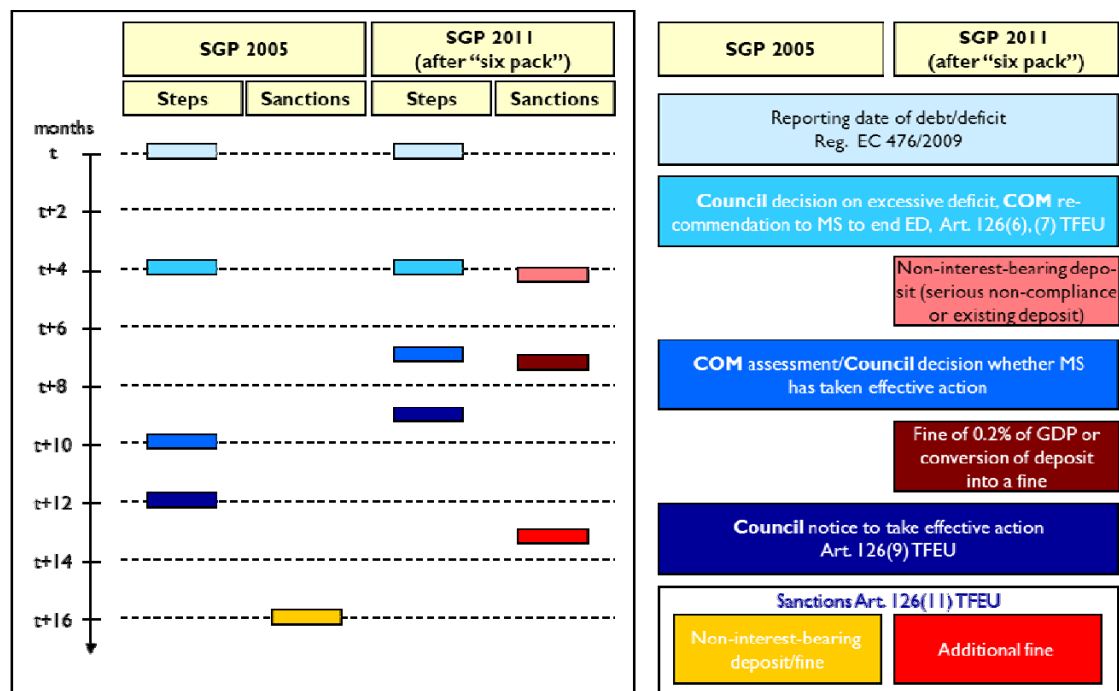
| SGP 2005 | | SGP 2011 (after "six pack") | |
|---|---|---|---|
| Steps | Sanctions | Steps | Sanctions |

months
t
t+2
t+4
t+6
t+8
t+10
t+12
t+14
t+16

| SGP 2005 | SGP 2011 (after "six pack") |
|---|---|

Reporting date of debt/deficit Reg. EC 476/2009

**Council** decision on excessive deficit, **COM** recommendation to MS to end ED, Art. 126(6), (7) TFEU

Non-interest-bearing deposit (serious non-compliance or existing deposit)

**COM** assessment/**Council** decision whether MS has taken effective action

Fine of 0.2% of GDP or conversion of deposit into a fine

**Council** notice to take effective action Art. 126(9) TFEU

Sanctions Art. 126(11) TFEU

Non-interest-bearing deposit/fine

Additional fine